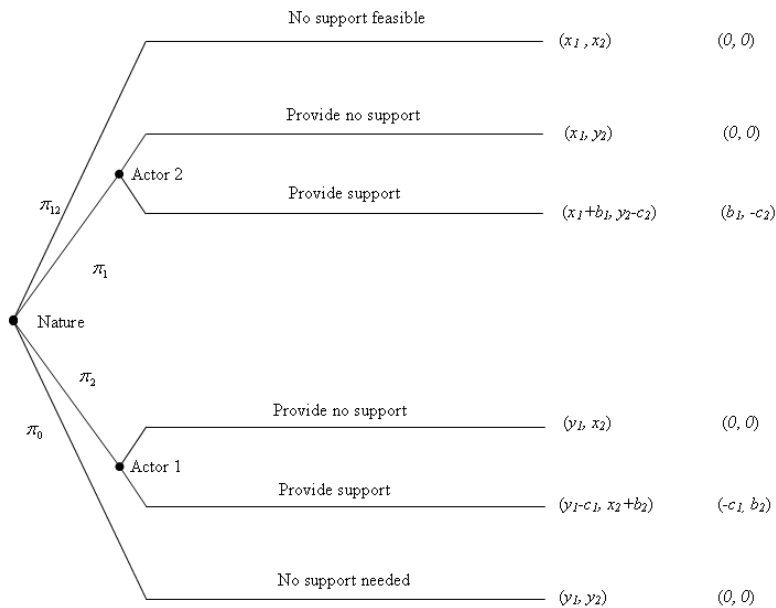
No support feasible

$(x_1, x_2)$ $(0, 0)$

Provide no support

$(x_1, y_2)$ $(0, 0)$

Actor 2

$\pi_{12}$

Provide support

$(x_1+b_1, y_2-c_2)$ $(b_1, -c_2)$

$\pi_1$

Nature

$\pi_2$

Provide no support

$(y_1, x_2)$ $(0, 0)$

$\pi_0$

Actor 1

Provide support

$(y_1-c_1, x_2+b_2)$ $(-c_1, b_2)$

No support needed

$(y_1, y_2)$ $(0, 0)$